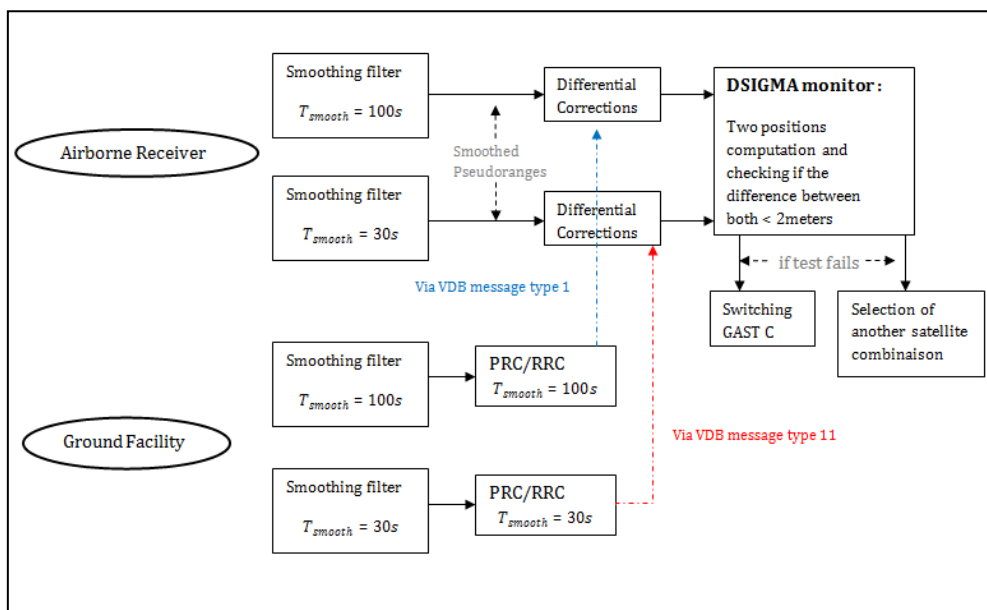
Airborne Receiver

Smoothing filter
$T_{smooth} = 100s$

Smoothed Pseudoranges

Smoothing filter
$T_{smooth} = 30s$

Differential Corrections

Differential Corrections

DSIGMA monitor :
Two positions computation and checking if the difference between both < 2meters

if test fails

Switching GAST C

Selection of another satellite combinaison

Via VDB message type 1

Ground Facility

Smoothing filter
$T_{smooth} = 100s$

PRC/RRC
$T_{smooth} = 100s$

Via VDB message type 11

Smoothing filter
$T_{smooth} = 30s$

PRC/RRC
$T_{smooth} = 30s$